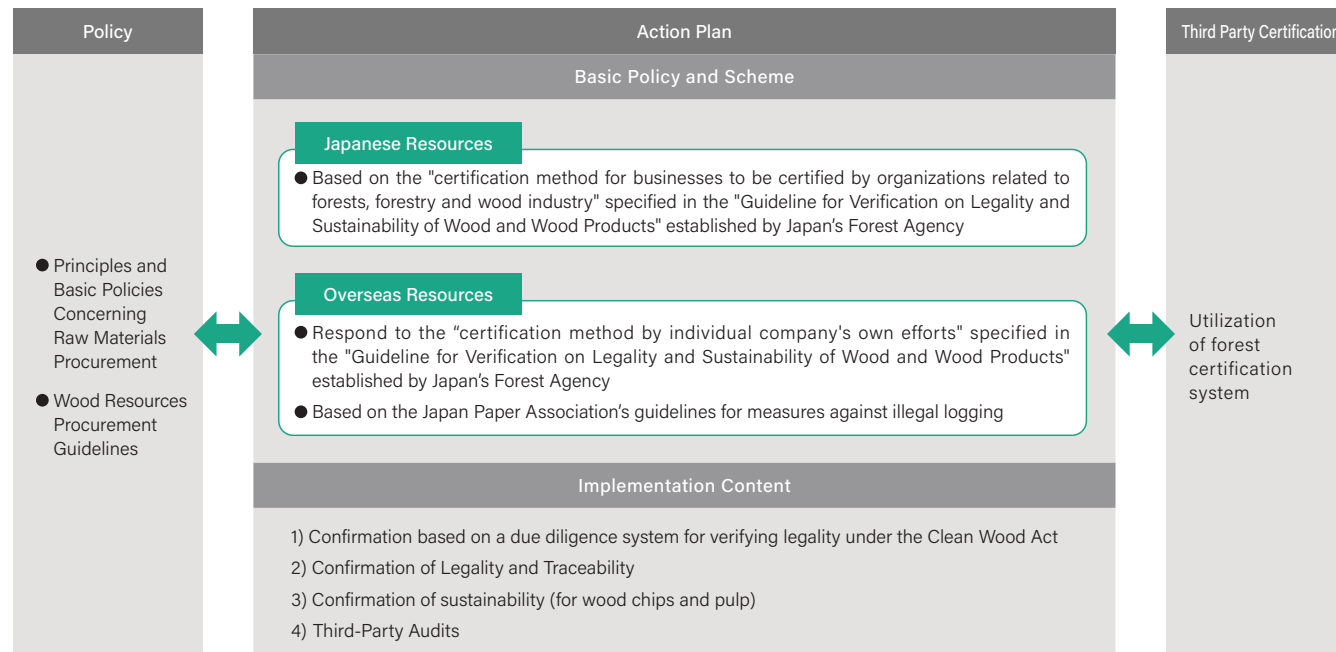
Policy

● Principles and Basic Policies Concerning Raw Materials Procurement

● Wood Resources Procurement Guidelines

Action Plan

Basic Policy and Scheme

Japanese Resources

● Based on the "certification method for businesses to be certified by organizations related to forests, forestry and wood industry" specified in the "Guideline for Verification on Legality and Sustainability of Wood and Wood Products" established by Japan's Forest Agency

Overseas Resources

● Respond to the "certification method by individual company's own efforts" specified in the "Guideline for Verification on Legality and Sustainability of Wood and Wood Products" established by Japan's Forest Agency

● Based on the Japan Paper Association's guidelines for measures against illegal logging

Implementation Content

1) Confirmation based on a due diligence system for verifying legality under the Clean Wood Act

2) Confirmation of Legality and Traceability

3) Confirmation of sustainability (for wood chips and pulp)

4) Third-Party Audits

Third Party Certificatio

Utilization of forest certification system